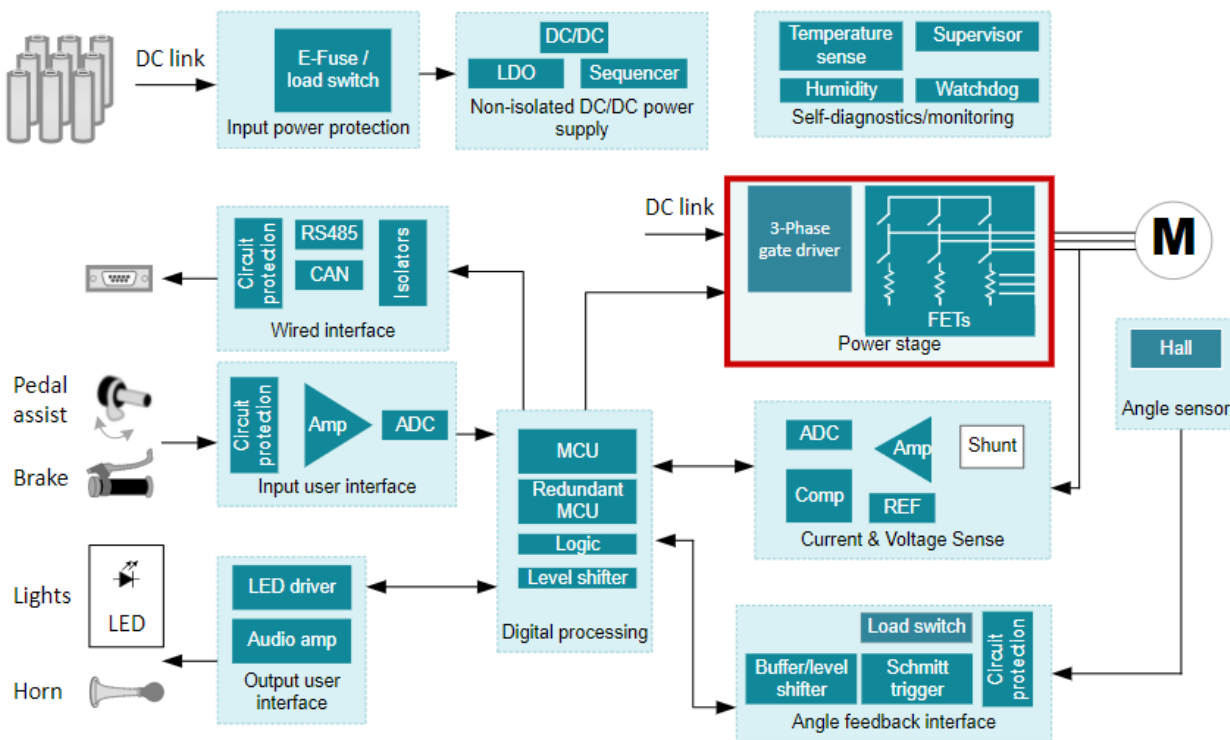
DC link

E-Fuse / load switch

Input power protection

DC/DC

LDO

Sequencer

Non-isolated DC/DC power supply

Temperature sense

Supervisor

Humidity

Watchdog

Self-diagnostics/monitoring

DC link

3-Phase gate driver

FETs

Power stage

M

Circuit protection

RS485

CAN

Isolators

Wired interface

Pedal assist

Brake

Circuit protection

Amp

ADC

Input user interface

MCU

Redundant MCU

Logic

Level shifter

Digital processing

Hall

Angle sensor

ADC

Amp

Shunt

Comp

REF

Current & Voltage Sense

Lights

LED

Horn

LED driver

Audio amp

Output user interface

Load switch

Circuit protection

Buffer/level shifter

Schmitt trigger

Angle feedback interface